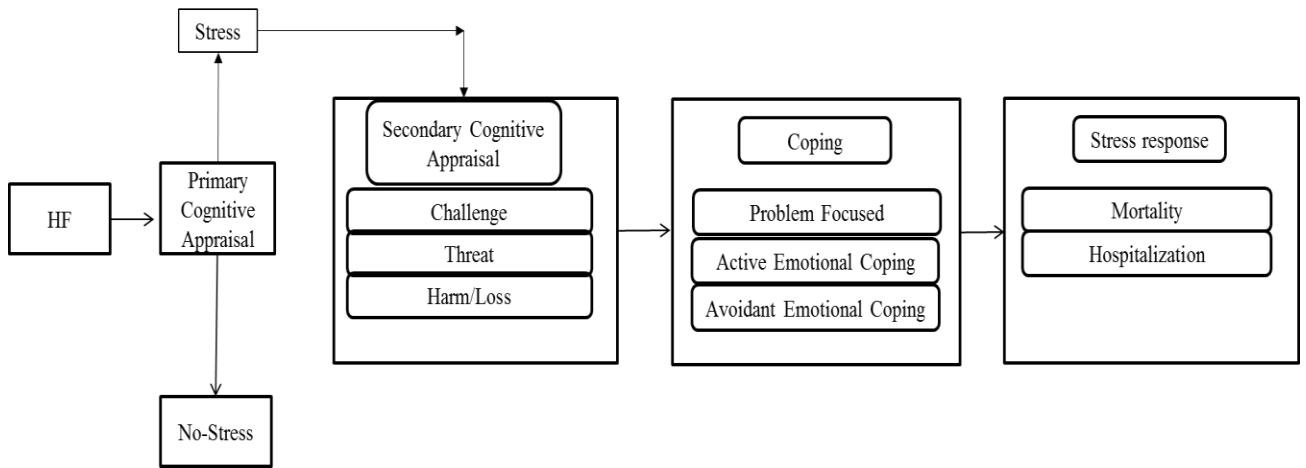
Stress

HF

Primary Cognitive Appraisal

No-Stress

Secondary Cognitive Appraisal

Challenge

Threat

Harm/Loss

Coping

Problem Focused

Active Emotional Coping

Avoidant Emotional Coping

Stress response

Mortality

Hospitalization